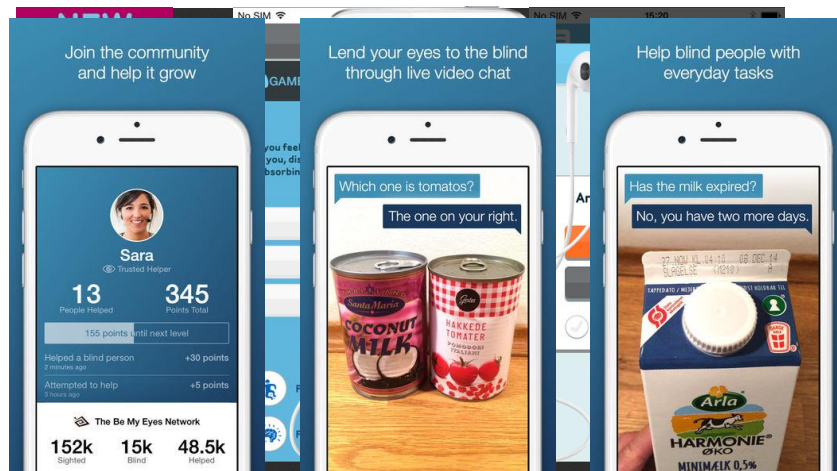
NEW

No SIM

No SIM

15:20

Join the community and help it grow

Sara

Trusted Helper

13

People Helped

345

Points Total

155 points until next level

Helped a blind person

2 minutes ago

+30 points

Attempted to help

3 hours ago

+5 points

The Be My Eyes Network

152k

Sighted

15k

Blind

48.5k

Helped

GAME

you fee

you, dis

bsorbin

Lend your eyes to the blind through live video chat

Which one is tomatos?

The one on your right.

Santa Maria

COCONUT MILK

HAKKEDE TOMATER

POMODORI ITALIANI

Ar

Help blind people with everyday tasks

Has the milk expired?

No, you have two more days.

27 NOV KL.14 06 DEC 14

SLAGELSE

Arla

HARMONIE

ØKO

MINIMÆLK 0,5%